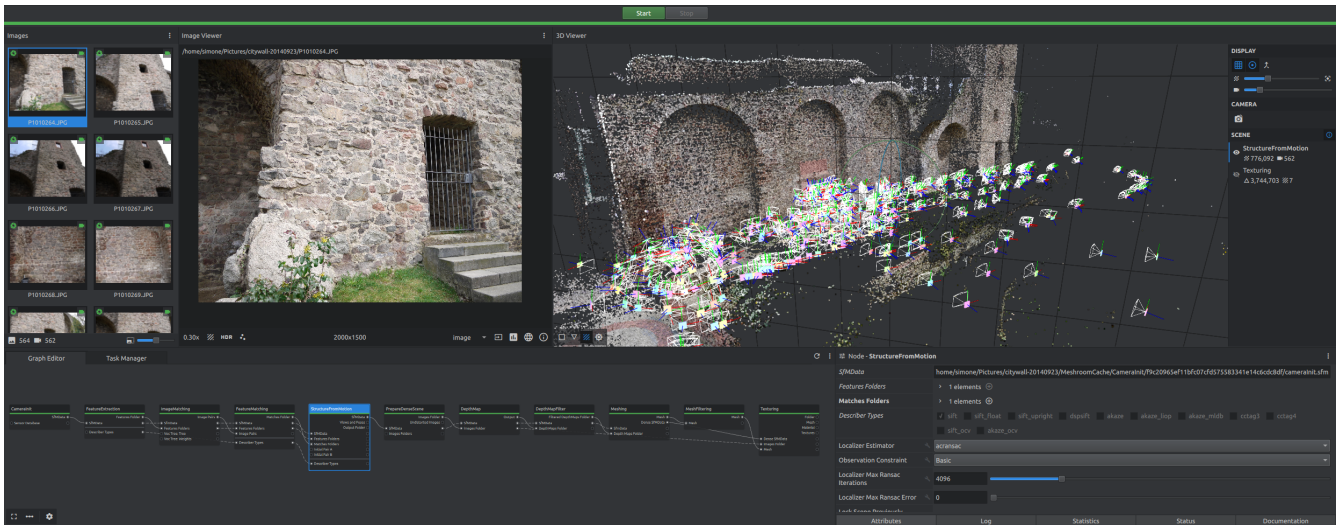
Start Stop

Images

P1010264.JPG
P1010265.JPG
P1010266.JPG
P1010267.JPG
P1010268.JPG
P1010269.JPG

564 562

Image Viewer

/home/simone/Pictures/citywall-20140923/P1010264.JPG

0.30x HDR 2000x1500 Image

3D Viewer

DISPLAY

CAMERA

SCENE

StructureFromMotion
776,092 562

Texturing
3,744,703 7

Graph Editor Task Manager

CameraInit FeatureExtraction ImageMatching FeatureMatching StructureFromMotion PrepareDenseScene DepthMap DepthMapFilter Meshing MeshFiltering Texturing

Node - StructureFromMotion

SfMData home/simone/Pictures/citywall-20140923/MeshroomCache/CameraInit/f9c20965ef11bfc07cfd57558334le14c6cdc8df/cameraInit.sfm

Features Folders 1 elements

Matches Folders 1 elements

Describer Types sift sift_float sift_upright dspsift akaze akaze_liop akaze_mldb cctag3 cctag4 sift_ocv akaze_ocv

Localizer Estimator acransac

Observation Constraint Basic

Localizer Max Ransac Iterations 4096

Localizer Max Ransac Error 0

Attributes Log Statistics Status Documentation